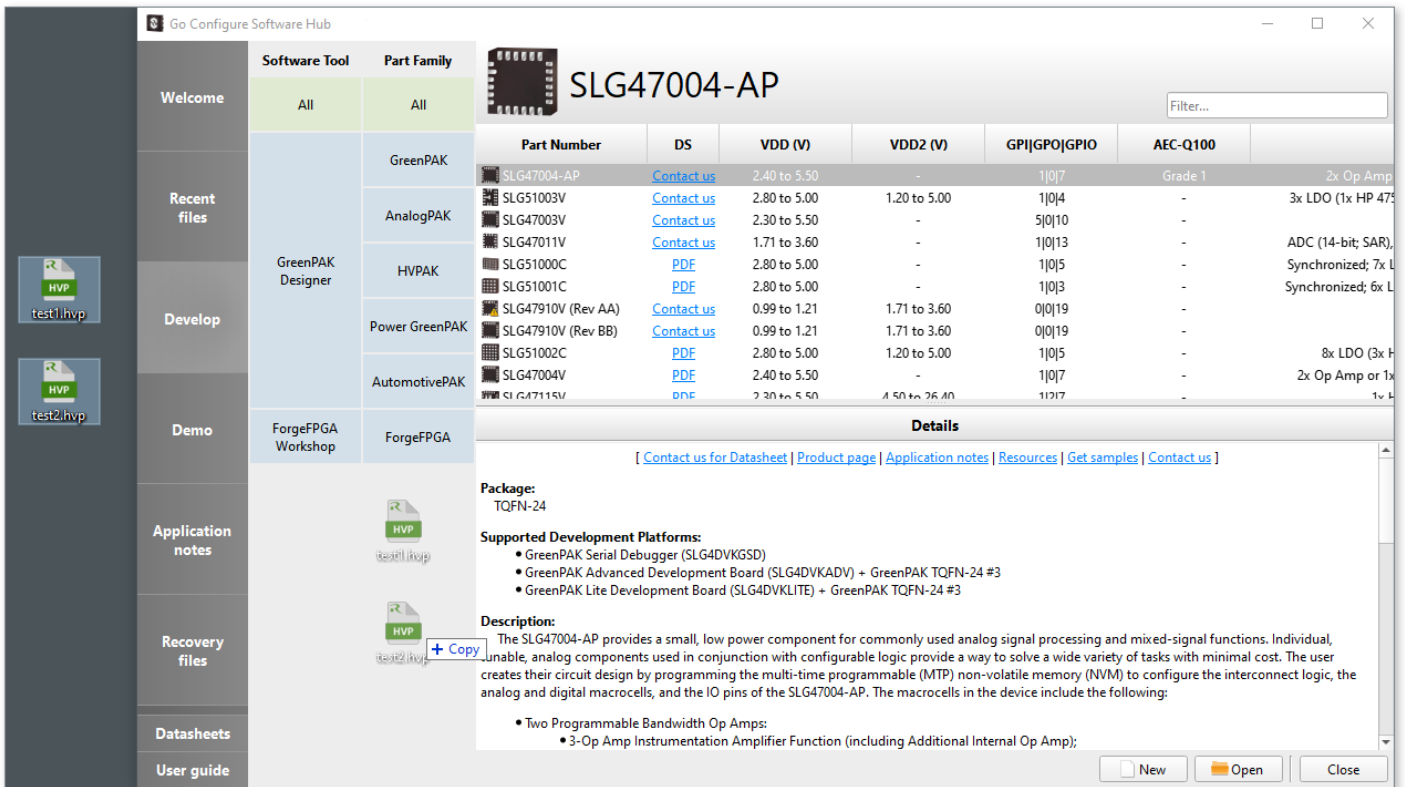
HVP
test1.hvp

HVP
test2.hvp

Go Configure Software Hub

Welcome

Recent files

Develop

Demo

Application notes

Recovery files

Datasheets

User guide

| Software Tool | Part Family |
|---|---|
| All | All |
| GreenPAK Designer | GreenPAK |
| | AnalogPAK |
| | HVPAK |
| | Power GreenPAK |
| | AutomotivePAK |
| ForgeFPGA Workshop | ForgeFPGA |

HVP
test1.hvp

HVP
test2.hvp
+ Copy

SLG47004-AP

Filter...

| Part Number | DS | VDD (V) | VDD2 (V) | GPI\|GPO\|GPIO | AEC-Q100 | |
|---|---|---|---|---|---|---|
| SLG47004-AP | Contact us | 2.40 to 5.50 | - | 1\|0\|7 | Grade 1 | 2x Op Amp |
| SLG51003V | Contact us | 2.80 to 5.00 | 1.20 to 5.00 | 1\|0\|4 | - | 3x LDO (1x HP 475 |
| SLG47003V | Contact us | 2.30 to 5.50 | - | 5\|0\|10 | - | |
| SLG47011V | Contact us | 1.71 to 3.60 | - | 1\|0\|13 | - | ADC (14-bit; SAR), |
| SLG51000C | PDF | 2.80 to 5.00 | - | 1\|0\|5 | - | Synchronized; 7x L |
| SLG51001C | PDF | 2.80 to 5.00 | - | 1\|0\|3 | - | Synchronized; 6x L |
| SLG47910V (Rev AA) | Contact us | 0.99 to 1.21 | 1.71 to 3.60 | 0\|0\|19 | - | |
| SLG47910V (Rev BB) | Contact us | 0.99 to 1.21 | 1.71 to 3.60 | 0\|0\|19 | - | |
| SLG51002C | PDF | 2.80 to 5.00 | 1.20 to 5.00 | 1\|0\|5 | - | 8x LDO (3x H |
| SLG47004V | PDF | 2.40 to 5.50 | - | 1\|0\|7 | - | 2x Op Amp or 1x |
| SLG47115V | PDF | 2.30 to 5.50 | 4.50 to 26.40 | 1\|2\|7 | - | 1x H |

Details

[ Contact us for Datasheet | Product page | Application notes | Resources | Get samples | Contact us ]

Package:
TQFN-24

Supported Development Platforms:
• GreenPAK Serial Debugger (SLG4DVKGSD)
• GreenPAK Advanced Development Board (SLG4DVKADV) + GreenPAK TQFN-24 #3
• GreenPAK Lite Development Board (SLG4DVKLITE) + GreenPAK TQFN-24 #3

Description:
The SLG47004-AP provides a small, low power component for commonly used analog signal processing and mixed-signal functions. Individual, tunable, analog components used in conjunction with configurable logic provide a way to solve a wide variety of tasks with minimal cost. The user creates their circuit design by programming the multi-time programmable (MTP) non-volatile memory (NVM) to configure the interconnect logic, the analog and digital macrocells, and the IO pins of the SLG47004-AP. The macrocells in the device include the following:

• Two Programmable Bandwidth Op Amps:
• 3-Op Amp Instrumentation Amplifier Function (including Additional Internal Op Amp);

New Open Close